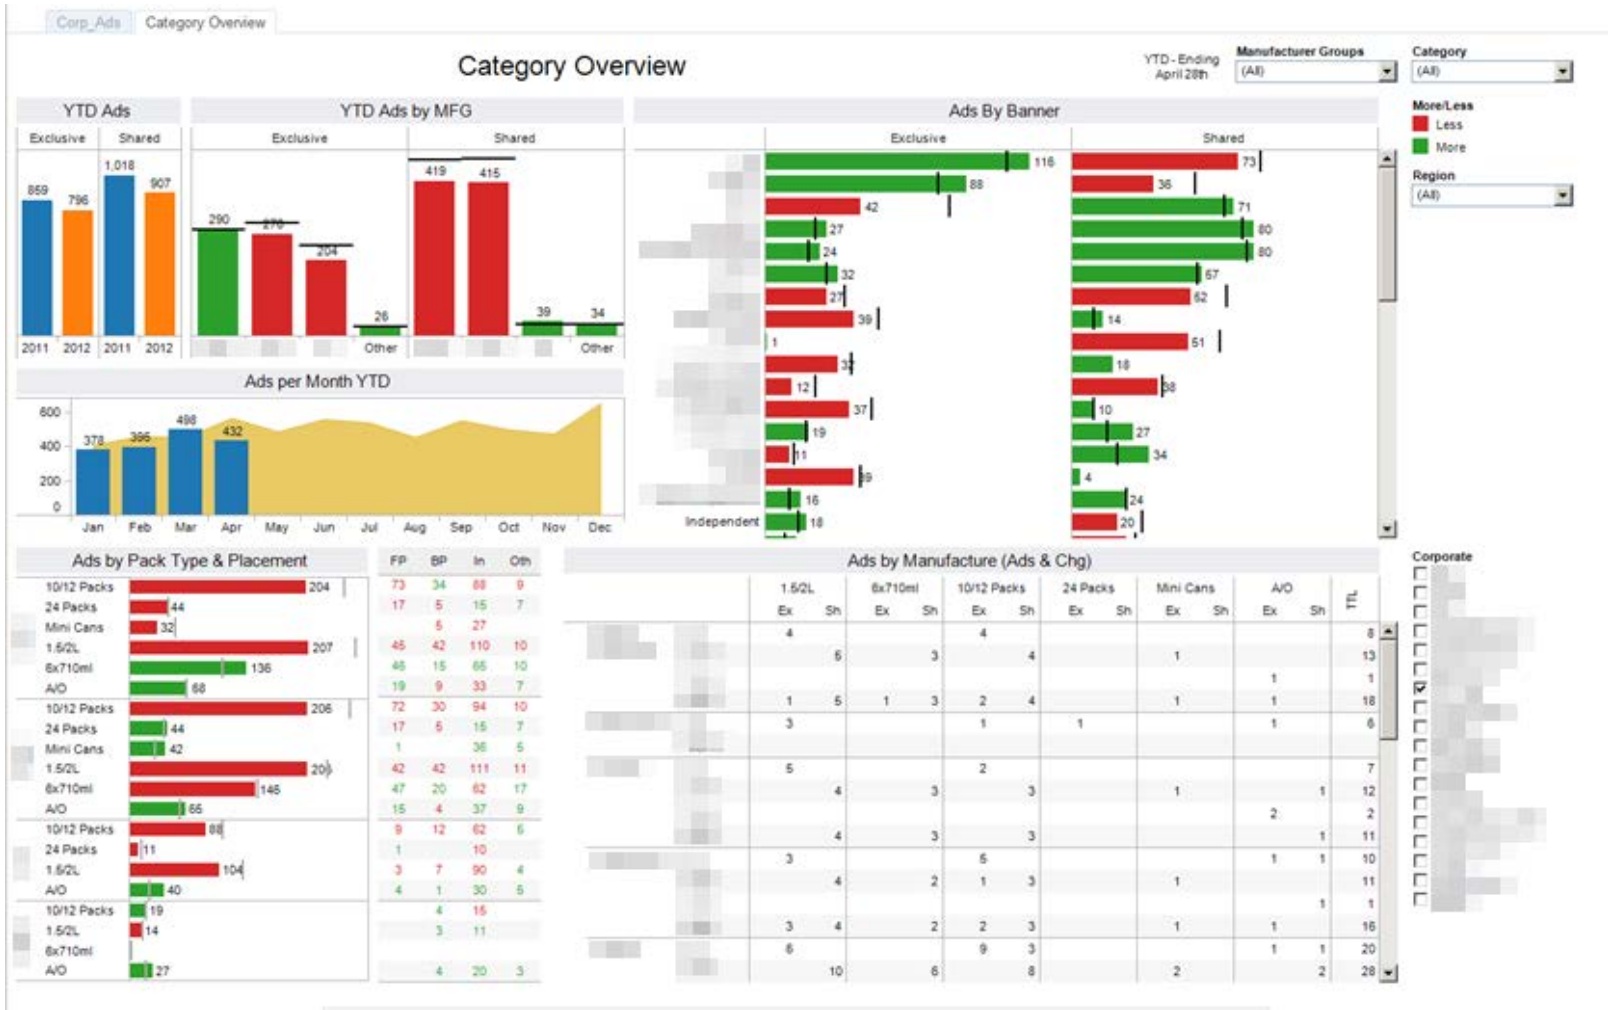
Corp_Ads | Category Overview

Category Overview

YTD - Ending April 28th

Manufacturer Groups
(All)

Category
(All)

More/Less
Less
More

Region
(All)

YTD Ads
Exclusive | Shared
859 | 796 | 1,018 | 907
2011 | 2012 | 2011 | 2012

YTD Ads by MFG
Exclusive | Shared
290 | 270 | 204 | 26 | 419 | 415 | 39 | 34
Other | Other

Ads By Banner
Exclusive | Shared
116 | 73
88 | 36
42 | 71
27 | 80
24 | 80
32 | 57
27 | 52
39 | 14
1 | 51
31 | 18
12 | 38
37 | 10
19 | 27
11 | 34
39 | 4
16 | 24
Independent 18 | 20

Ads per Month YTD
600
400
200
0
378 | 386 | 498 | 432
Jan | Feb | Mar | Apr | May | Jun | Jul | Aug | Sep | Oct | Nov | Dec

Ads by Pack Type & Placement

| | | FP | BP | In | Oth |
|---|---|---|---|---|---|
| 10/12 Packs | 204 | 73 | 34 | 88 | 9 |
| 24 Packs | 44 | 17 | 5 | 15 | 7 |
| Mini Cans | 32 | | 5 | 27 | |
| 1.5/2L | 207 | 45 | 42 | 110 | 10 |
| 6x710ml | 136 | 45 | 15 | 66 | 10 |
| A/O | 68 | 19 | 9 | 33 | 7 |
| 10/12 Packs | 206 | 72 | 30 | 94 | 10 |
| 24 Packs | 44 | 17 | 5 | 15 | 7 |
| Mini Cans | 42 | 1 | | 36 | 5 |
| 1.5/2L | 205 | 42 | 42 | 111 | 11 |
| 6x710ml | 146 | 47 | 20 | 62 | 17 |
| A/O | 65 | 15 | 4 | 37 | 9 |
| 10/12 Packs | 88 | 9 | 12 | 62 | 5 |
| 24 Packs | 11 | 1 | | 10 | |
| 1.5/2L | 104 | 3 | 7 | 90 | 4 |
| A/O | 40 | 4 | 1 | 30 | 5 |
| 10/12 Packs | 19 | | 4 | 15 | |
| 1.5/2L | 14 | | 3 | 11 | |
| 6x710ml | | | | | |
| A/O | 27 | | 4 | 20 | 3 |

Ads by Manufacture (Ads & Chg)

| 1.5/2L Ex | Sh | 6x710ml Ex | Sh | 10/12 Packs Ex | Sh | 24 Packs Ex | Sh | Mini Cans Ex | Sh | A/O Ex | Sh | TTL |
|---|---|---|---|---|---|---|---|---|---|---|---|---|
| 4 | | | | 4 | | | | | | | | 8 |
| | 5 | | 3 | | 4 | | | 1 | | | | 13 |
| | | | | | | | | | | 1 | | 1 |
| 1 | 5 | 1 | 3 | 2 | 4 | | | 1 | | 1 | | 18 |
| 3 | | | | 1 | | 1 | | | | 1 | | 6 |
| 5 | | | | 2 | | | | | | | | 7 |
| | 4 | | 3 | | 3 | | | 1 | | | 1 | 12 |
| | | | | | | | | | | 2 | | 2 |
| | 4 | | 3 | | 3 | | | | | | 1 | 11 |
| 3 | | | | 5 | | | | | | 1 | 1 | 10 |
| | 4 | | 2 | 1 | 3 | | | 1 | | | | 11 |
| | | | | | | | | | | | 1 | 1 |
| 3 | 4 | | 2 | 2 | 3 | | | 1 | | 1 | | 16 |
| 6 | | | | 9 | 3 | | | | | 1 | 1 | 20 |
| | 10 | | 6 | | 8 | | | 2 | | | 2 | 28 |

Corporate